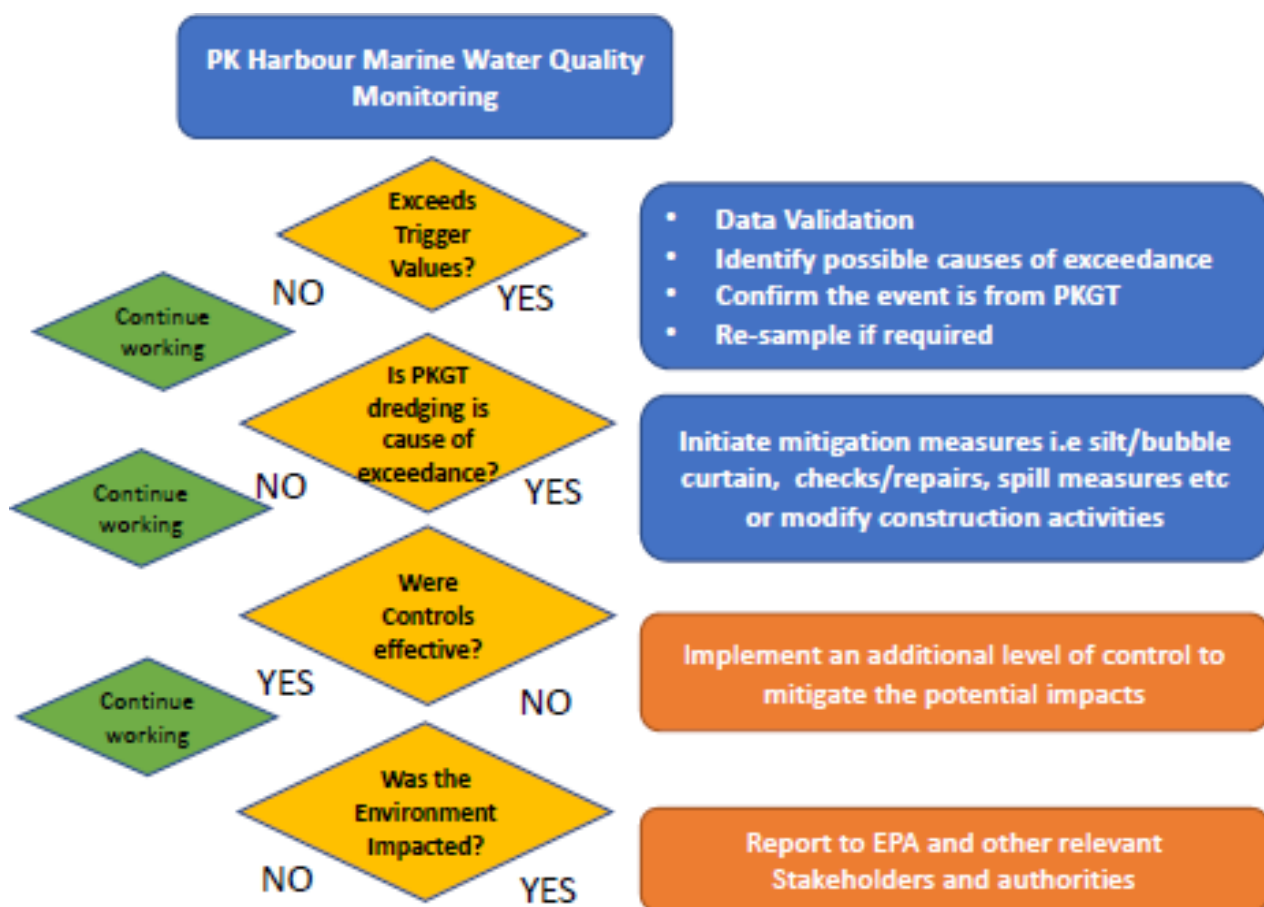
PK Harbour Marine Water Quality Monitoring

Exceeds Trigger Values?

NO

YES

Continue working

• Data Validation
• Identify possible causes of exceedance
• Confirm the event is from PKGT
• Re-sample if required

Is PKGT dredging is cause of exceedance?

NO

YES

Continue working

Initiate mitigation measures i.e silt/bubble curtain, checks/repairs, spill measures etc or modify construction activities

Were Controls effective?

YES

NO

Continue working

Implement an additional level of control to mitigate the potential impacts

Was the Environment Impacted?

NO

YES

Report to EPA and other relevant Stakeholders and authorities